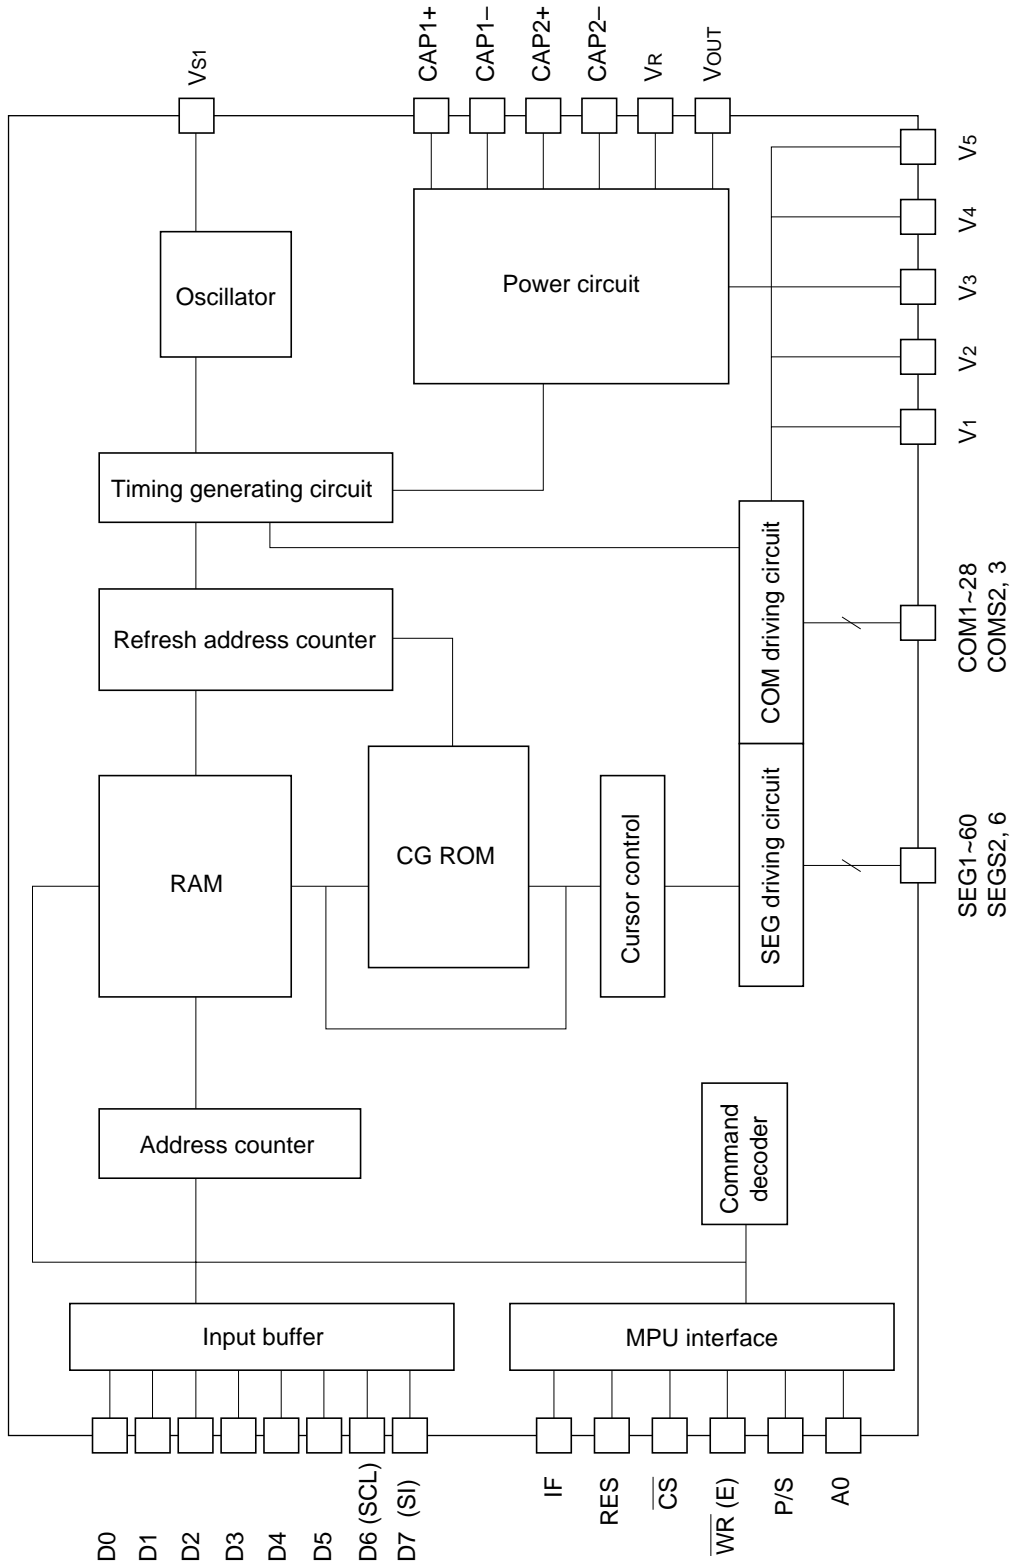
$V_{S1}$

CAP1+

CAP1–

CAP2+

CAP2–

$V_R$

$V_{OUT}$

$V_5$

$V_4$

$V_3$

$V_2$

$V_1$

Oscillator

Power circuit

Timing generating circuit

Refresh address counter

COM driving circuit

COM1~28
COMS2, 3

RAM

CG ROM

Cursor control

SEG driving circuit

SEG1~60
SEGS2, 6

Address counter

Command decoder

Input buffer

MPU interface

D0

D1

D2

D3

D4

D5

D6 (SCL)

D7 (SI)

IF

RES

$\overline{CS}$

$\overline{WR}$ (E)

P/S

A0